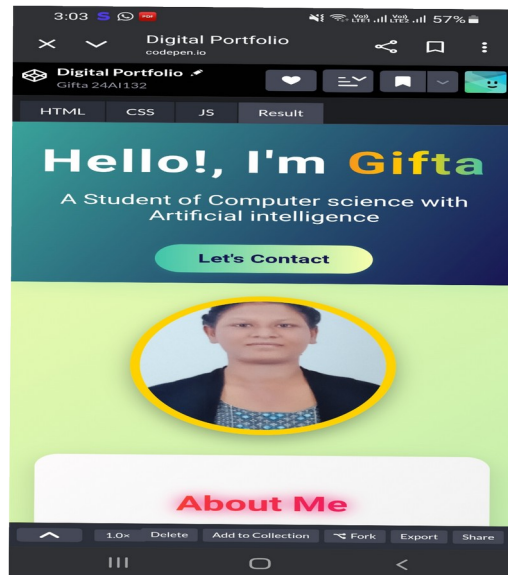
3:03 S PDF
Vo) LTE1 Vo) LTE2 57%

Digital Portfolio
codepen.io

Digital Portfolio
Gifta 24AI132

HTML CSS JS Result

Hello!, I'm Gifta

A Student of Computer science with Artificial intelligence

Let's Contact

About Me

1.0× Delete Add to Collection Fork Export Share